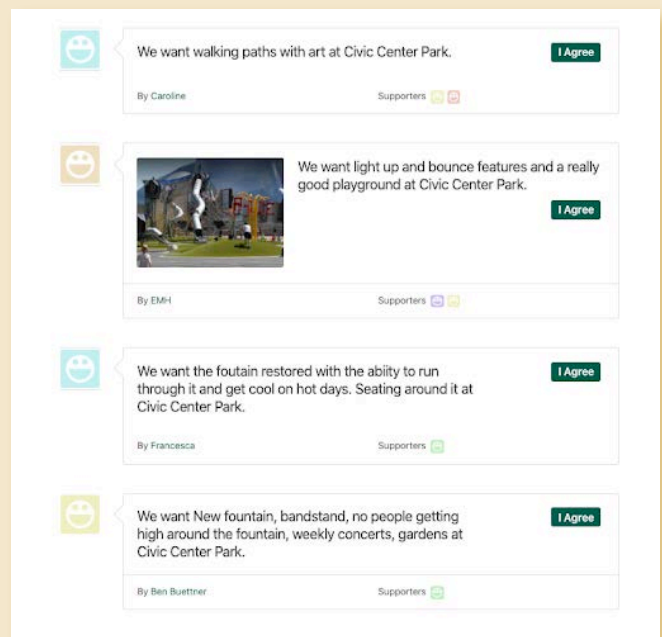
We want walking paths with art at Civic Center Park.

I Agree

By Caroline

Supporters

We want light up and bounce features and a really good playground at Civic Center Park.

I Agree

By EMH

Supporters

We want the foutain restored with the abiity to run through it and get cool on hot days. Seating around it at Civic Center Park.

I Agree

By Francesca

Supporters

We want New fountain, bandstand, no people getting high around the fountain, weekly concerts, gardens at Civic Center Park.

I Agree

By Ben Buettner

Supporters